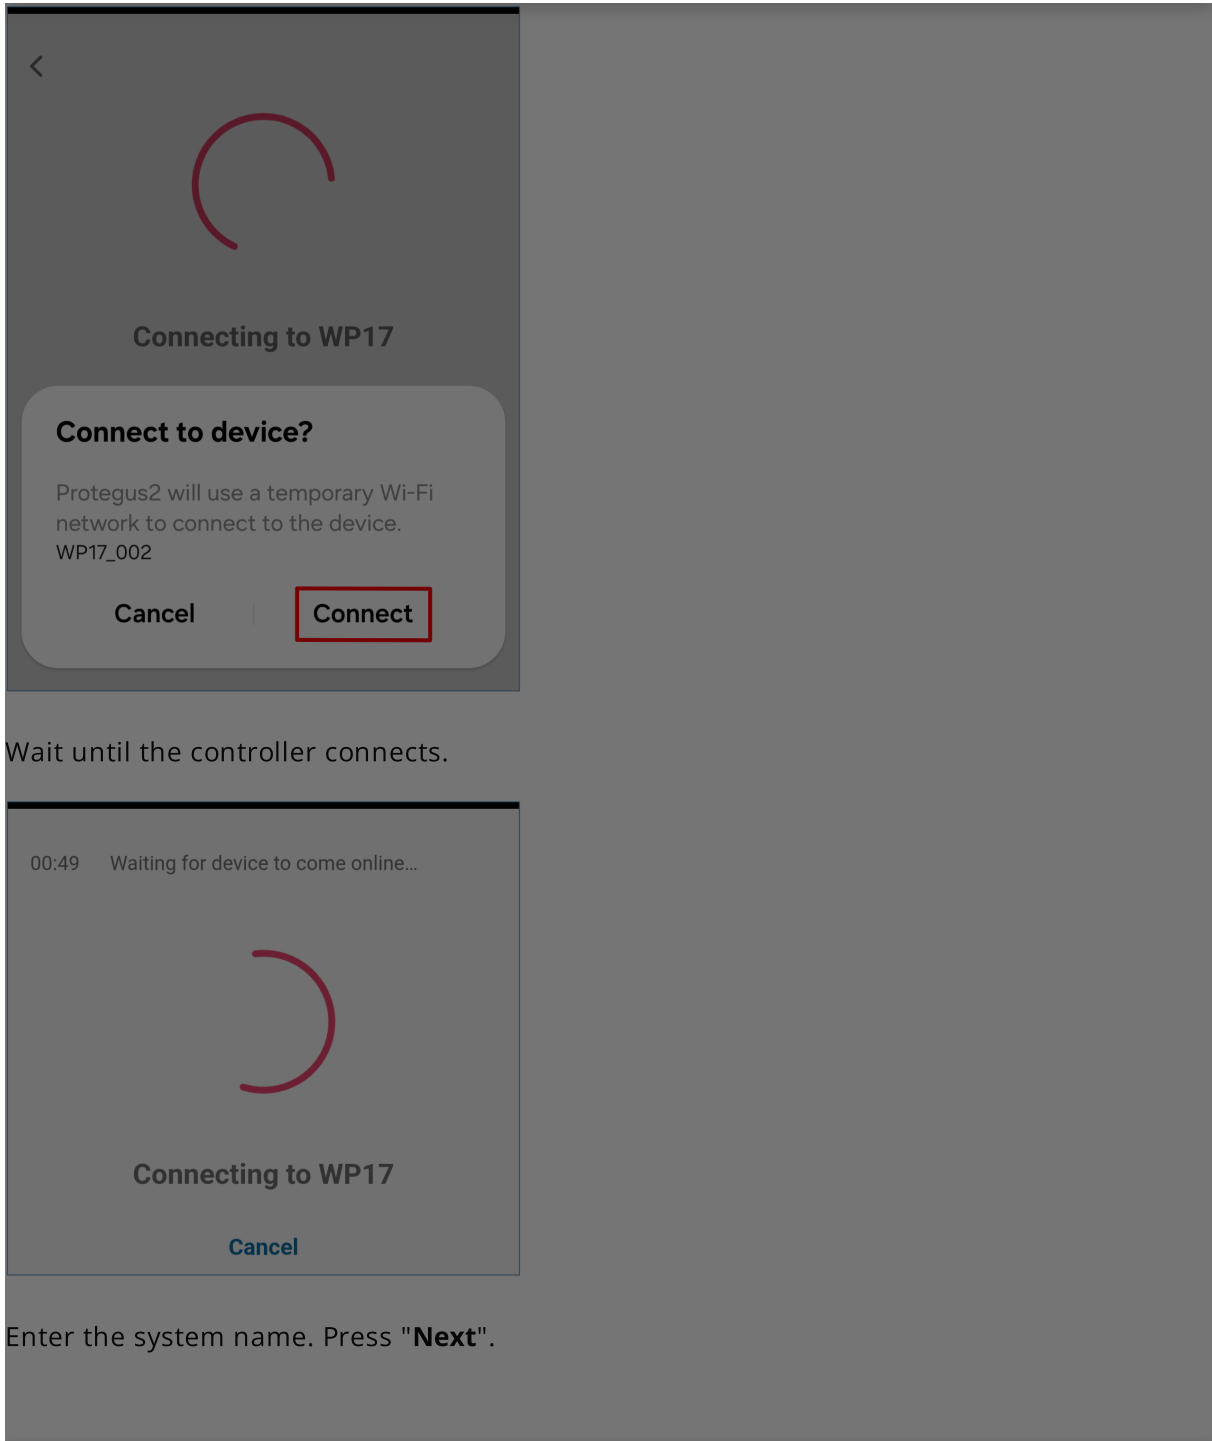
Connecting to WP17

Connect to device?

Protegus2 will use a temporary Wi-Fi network to connect to the device.
WP17_002

Cancel
Connect

Wait until the controller connects.

00:49 Waiting for device to come online...

Connecting to WP17

Cancel

Enter the system name. Press "Next".